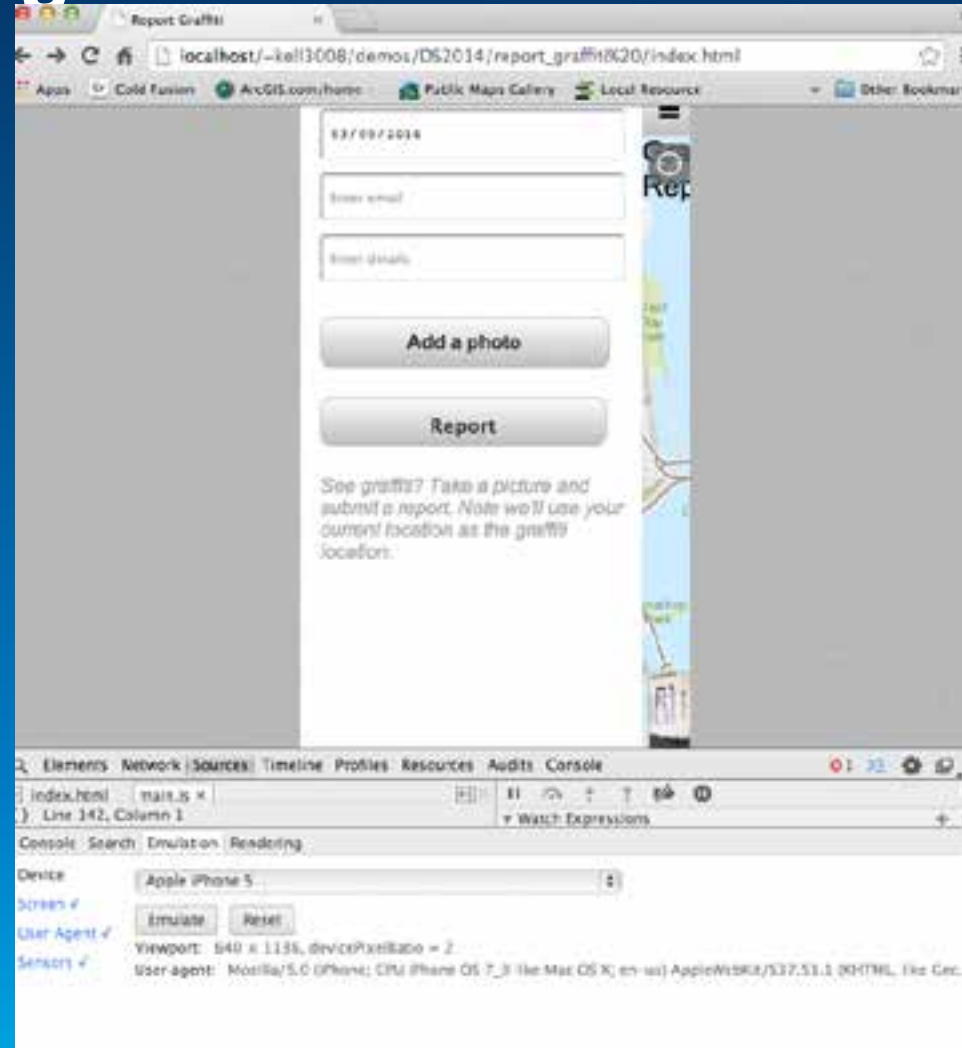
Report Graffiti

localhost/~kell3008/demos/DS2014/report_graffiti%20/index.html

Apps Cold Fusion ArcGIS.com/home Public Maps Gallery Local Resource Other Bookmar

03/09/2014

Enter email

Enter details

Add a photo

Report

See graffiti? Take a picture and submit a report. Note we'll use your current location as the graffiti location.

Rep

Elements Network Sources Timeline Profiles Resources Audits Console

index.html main.js ×

Line 142, Column 1

Watch Expressions

Console Search Emulation Rendering

Device

Apple iPhone 5

Screen ✓

User Agent ✓

Sensors ✓

Emulate Reset

Viewport: 640 × 1136, devicePixelRatio = 2

User agent: Mozilla/5.0 (iPhone; CPU iPhone OS 7_0 like Mac OS X; en-us) AppleWebKit/537.51.1 (KHTML, like Gec